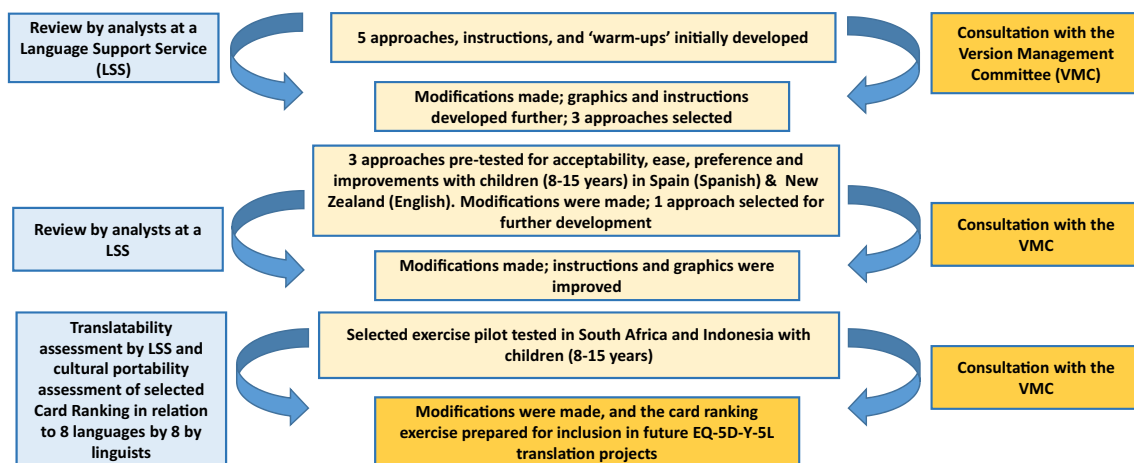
Review by analysts at a Language Support Service (LSS)

5 approaches, instructions, and 'warm-ups' initially developed

Consultation with the Version Management Committee (VMC)

Modifications made; graphics and instructions developed further; 3 approaches selected

3 approaches pre-tested for acceptability, ease, preference and improvements with children (8-15 years) in Spain (Spanish) & New Zealand (English). Modifications were made; 1 approach selected for further development

Review by analysts at a LSS

Consultation with the VMC

Modifications made; instructions and graphics were improved

Translatability assessment by LSS and cultural portability assessment of selected Card Ranking in relation to 8 languages by 8 by linguists

Selected exercise pilot tested in South Africa and Indonesia with children (8-15 years)

Consultation with the VMC

Modifications were made, and the card ranking exercise prepared for inclusion in future EQ-5D-Y-5L translation projects